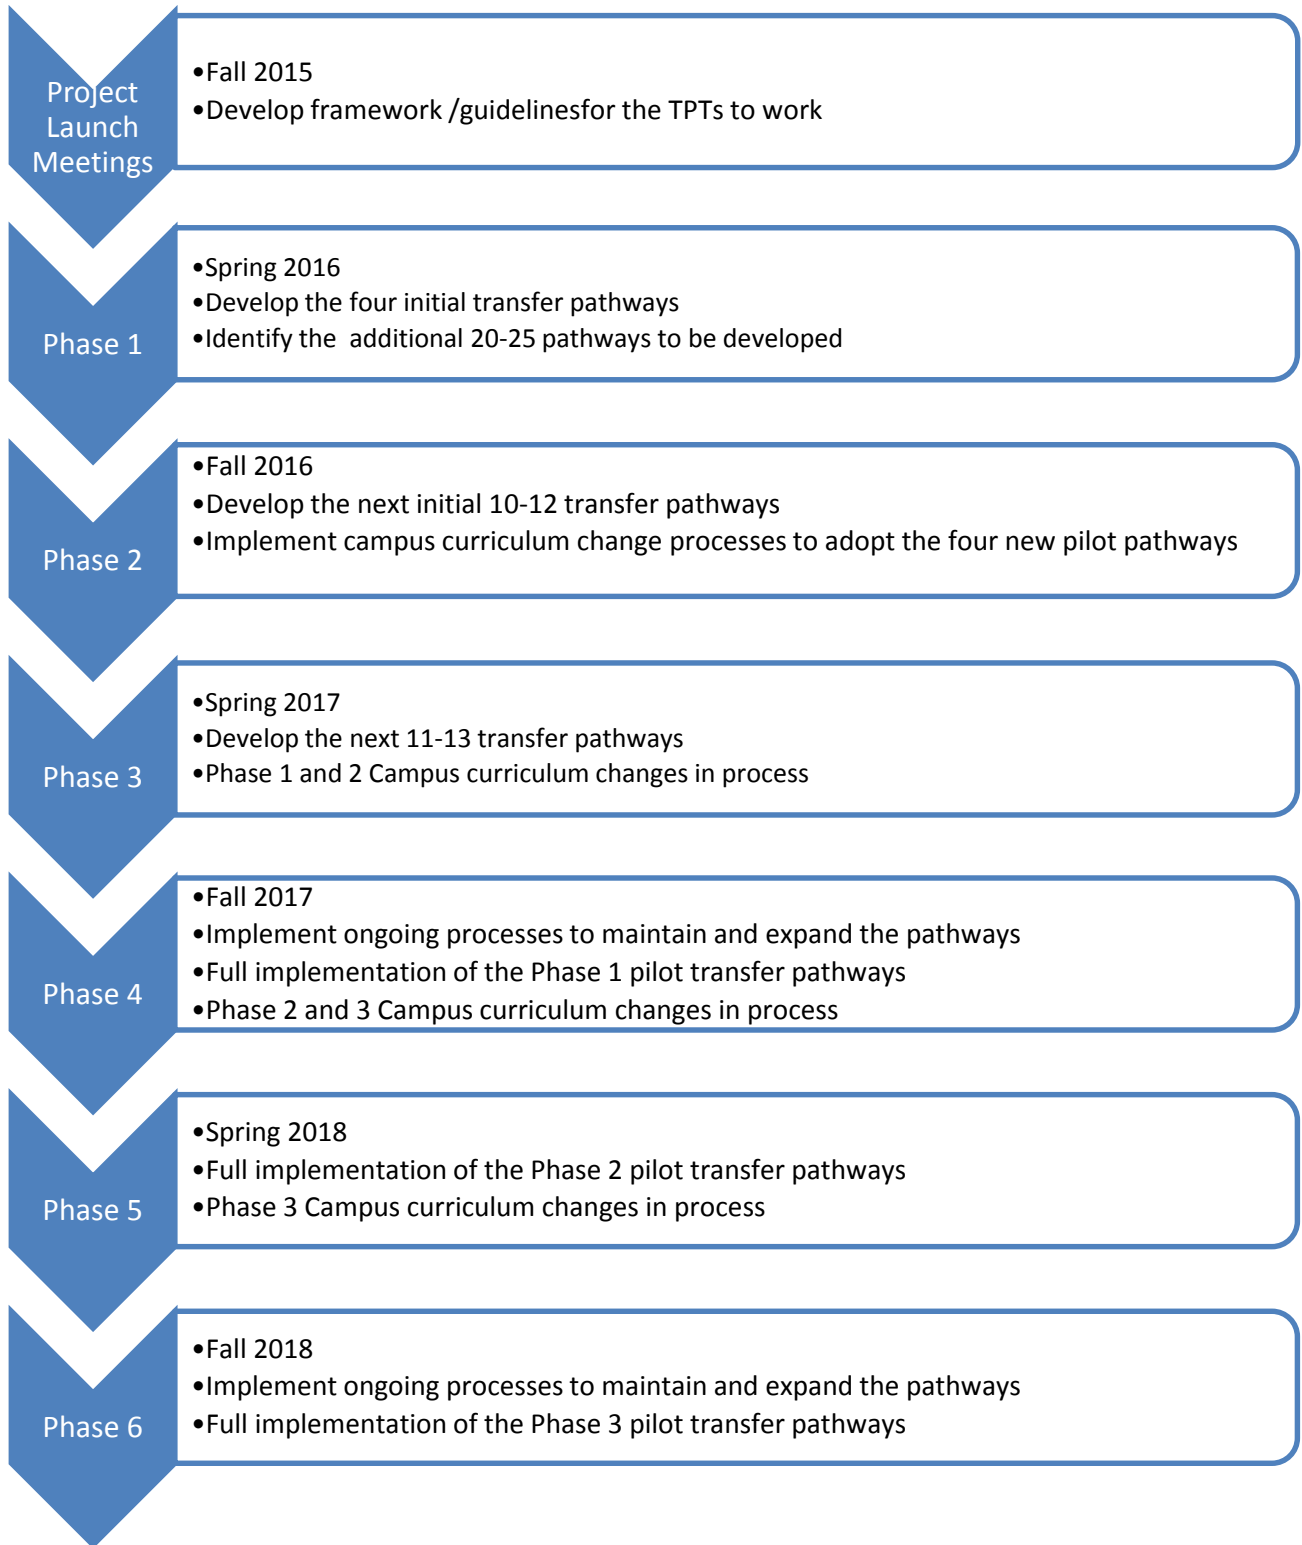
Project Launch Meetings

•Fall 2015
•Develop framework /guidelinesfor the TPTs to work

Phase 1

•Spring 2016
•Develop the four initial transfer pathways
•Identify the additional 20-25 pathways to be developed

Phase 2

•Fall 2016
•Develop the next initial 10-12 transfer pathways
•Implement campus curriculum change processes to adopt the four new pilot pathways

Phase 3

•Spring 2017
•Develop the next 11-13 transfer pathways
•Phase 1 and 2 Campus curriculum changes in process

Phase 4

•Fall 2017
•Implement ongoing processes to maintain and expand the pathways
•Full implementation of the Phase 1 pilot transfer pathways
•Phase 2 and 3 Campus curriculum changes in process

Phase 5

•Spring 2018
•Full implementation of the Phase 2 pilot transfer pathways
•Phase 3 Campus curriculum changes in process

Phase 6

•Fall 2018
•Implement ongoing processes to maintain and expand the pathways
•Full implementation of the Phase 3 pilot transfer pathways